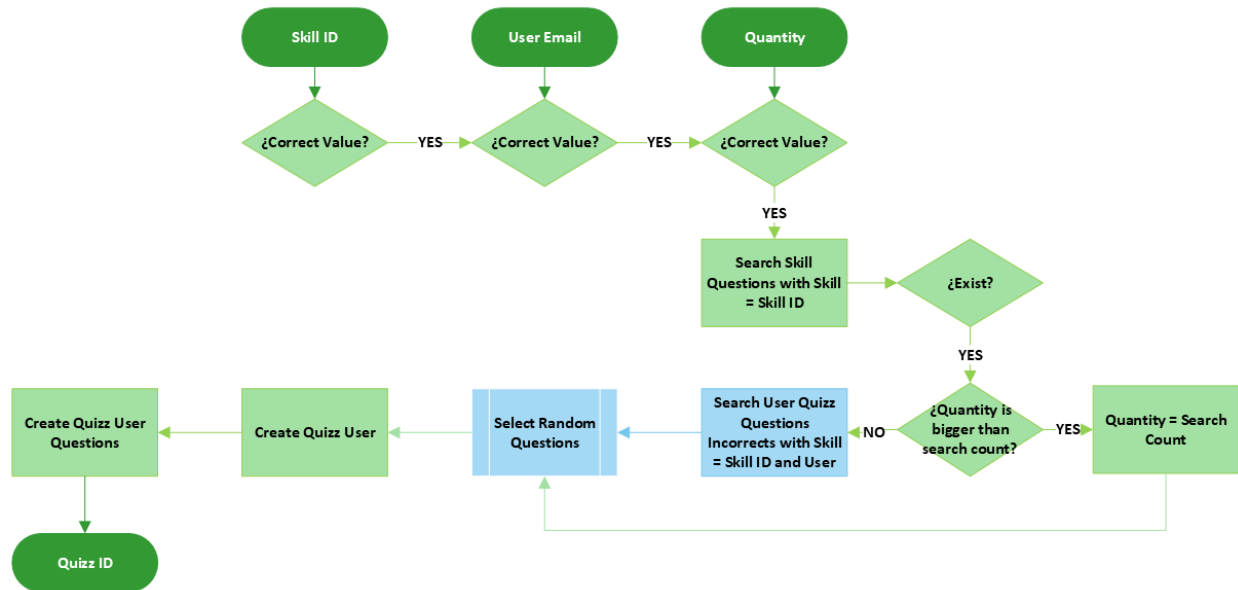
Skill ID

User Email

Quantity

¿Correct Value?

YES

¿Correct Value?

YES

¿Correct Value?

YES

Search Skill Questions with Skill = Skill ID

¿Exist?

YES

¿Quantity is bigger than search count?

YES

Quantity = Search Count

NO

Search User Quizz Questions Incorrects with Skill = Skill ID and User

Select Random Questions

Create Quizz User

Create Quizz User Questions

Quizz ID